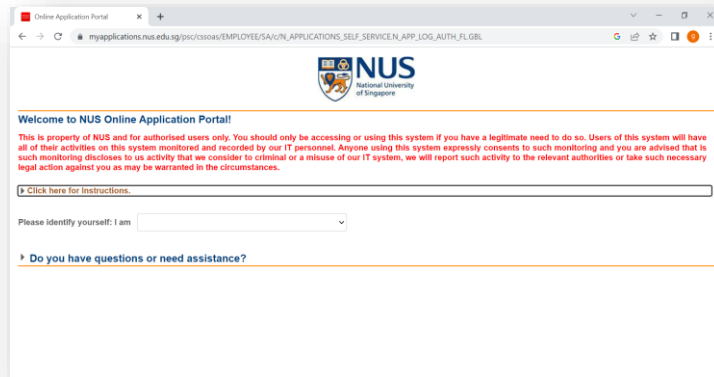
Online Application Portal
myapplications.nus.edu.sg/psc/cssoas/EMPLOYEE/SA/c/N_APPLICATIONS_SELF_SERVICE.N_APP_LOG_AUTH_FL.GBL

NUS
National University of Singapore

Welcome to NUS Online Application Portal!

This is property of NUS and for authorised users only. You should only be accessing or using this system if you have a legitimate need to do so. Users of this system will have all of their activities on this system monitored and recorded by our IT personnel. Anyone using this system expressly consents to such monitoring and you are advised that is such monitoring discloses to us activity that we consider to criminal or a misuse of our IT system, we will report such activity to the relevant authorities or take such necessary legal action against you as may be warranted in the circumstances.

Click here for Instructions.

Please identify yourself: I am

Do you have questions or need assistance?